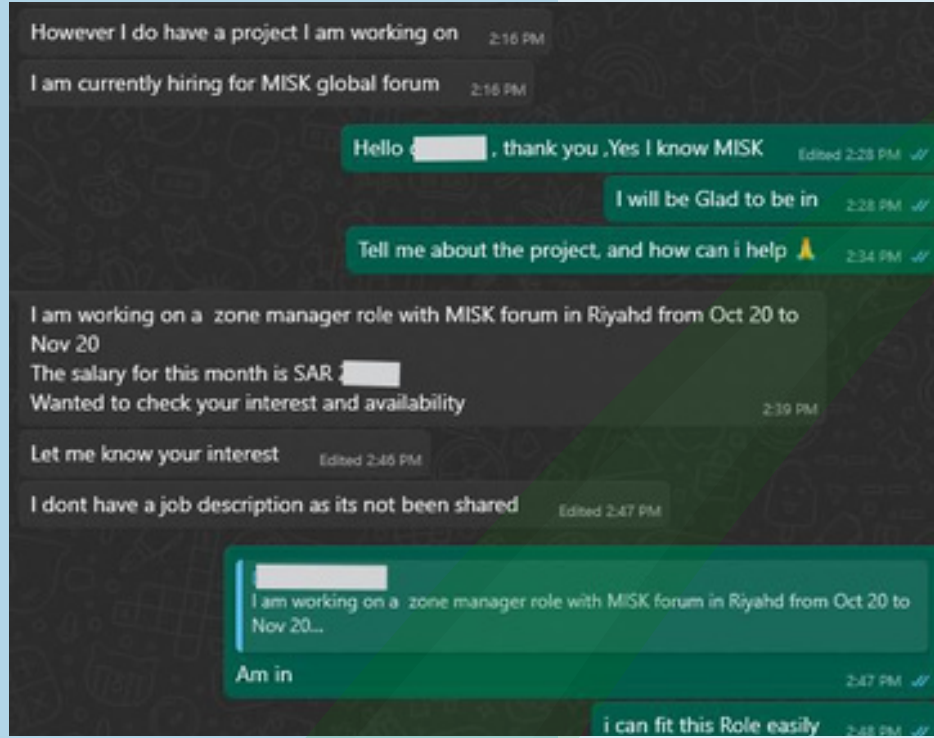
However I do have a project I am working on 2:16 PM

I am currently hiring for MISK global forum 2:16 PM

Hello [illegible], thank you ,Yes I know MISK Edited 2:28 PM

I will be Glad to be in 2:28 PM

Tell me about the project, and how can i help 🙏 2:34 PM

I am working on a zone manager role with MISK forum in Riyahd from Oct 20 to Nov 20
The salary for this month is SAR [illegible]
Wanted to check your interest and availability 2:39 PM

Let me know your interest Edited 2:46 PM

I dont have a job description as its not been shared Edited 2:47 PM

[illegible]
I am working on a zone manager role with MISK forum in Riyahd from Oct 20 to Nov 20...

Am in 2:47 PM

i can fit this Role easily 2:48 PM